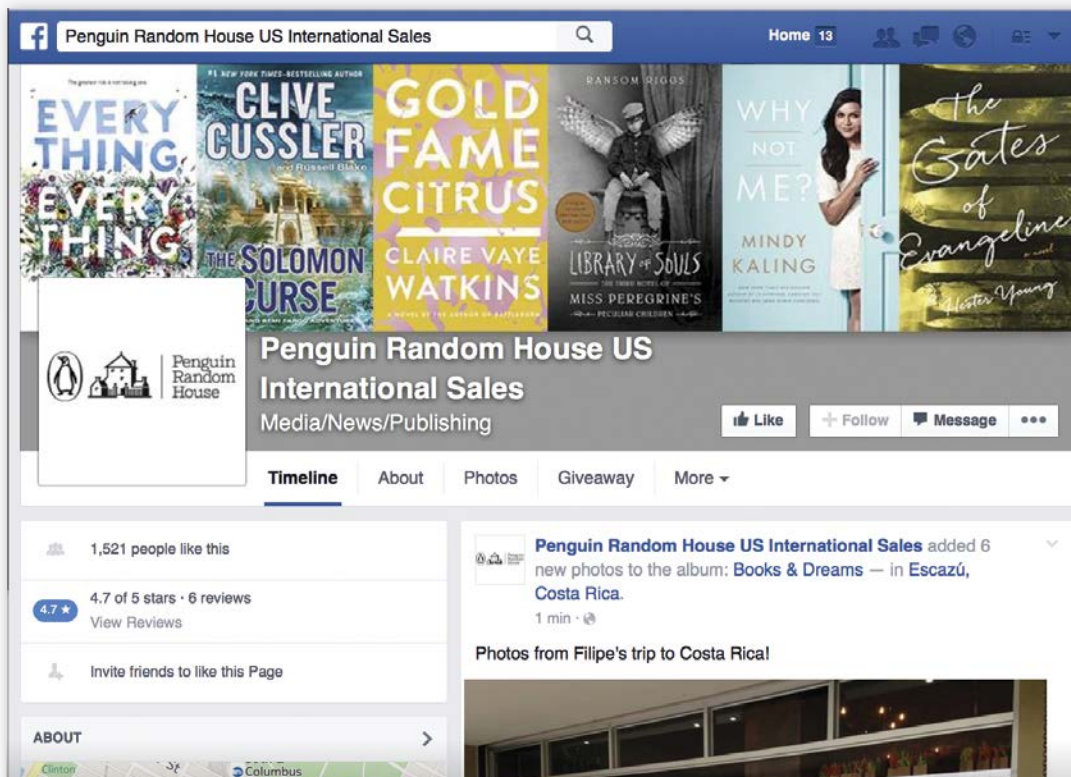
Penguin Random House US International Sales

Home 13

EVERYTHING, EVERYTHING

#1 NEW YORK TIMES-BESTSELLING AUTHOR
CLIVE CUSSLER
and Russell Blake
THE SOLOMON CURSE

GOLD FAME CITRUS
CLAIRE VAYE WATKINS

RANSOM RIGGS
LIBRARY of SOULS
MISS PEREGRINE'S

WHY NOT ME?
MINDY KALING

The Gates of Evangeline
a novel
Hester Young

Penguin Random House

Penguin Random House US International Sales
Media/News/Publishing

Like
Follow
Message
•••

Timeline
About
Photos
Giveaway
More

1,521 people like this

4.7 ★
4.7 of 5 stars · 6 reviews
View Reviews

Invite friends to like this Page

ABOUT

Clinton
Columbus

Penguin Random House US International Sales added 6 new photos to the album: Books & Dreams — in Escazú, Costa Rica.
1 min ·

Photos from Filipe's trip to Costa Rica!